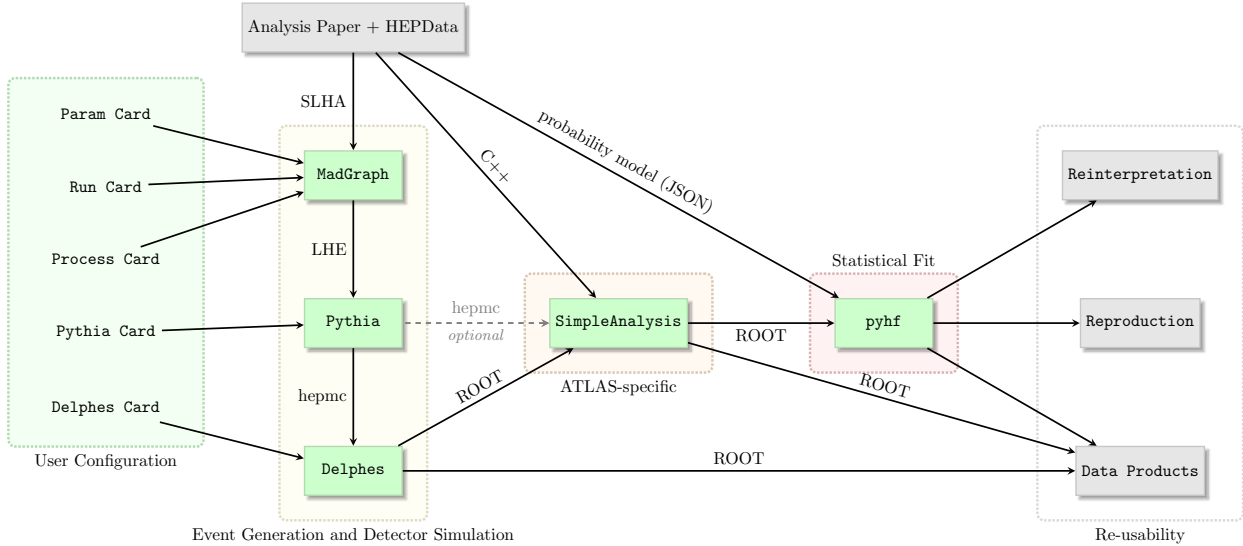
Analysis Paper + HEPData

SLHA

C++

probability model (JSON)

Param Card

Run Card

Process Card

Pythia Card

Delphes Card

User Configuration

MadGraph

LHE

Pythia

hepmc

Delphes

Event Generation and Detector Simulation

hepmc

optional

SimpleAnalysis

ATLAS-specific

ROOT

ROOT

Statistical Fit

pyhf

ROOT

ROOT

Reinterpretation

Reproduction

Data Products

Re-usability